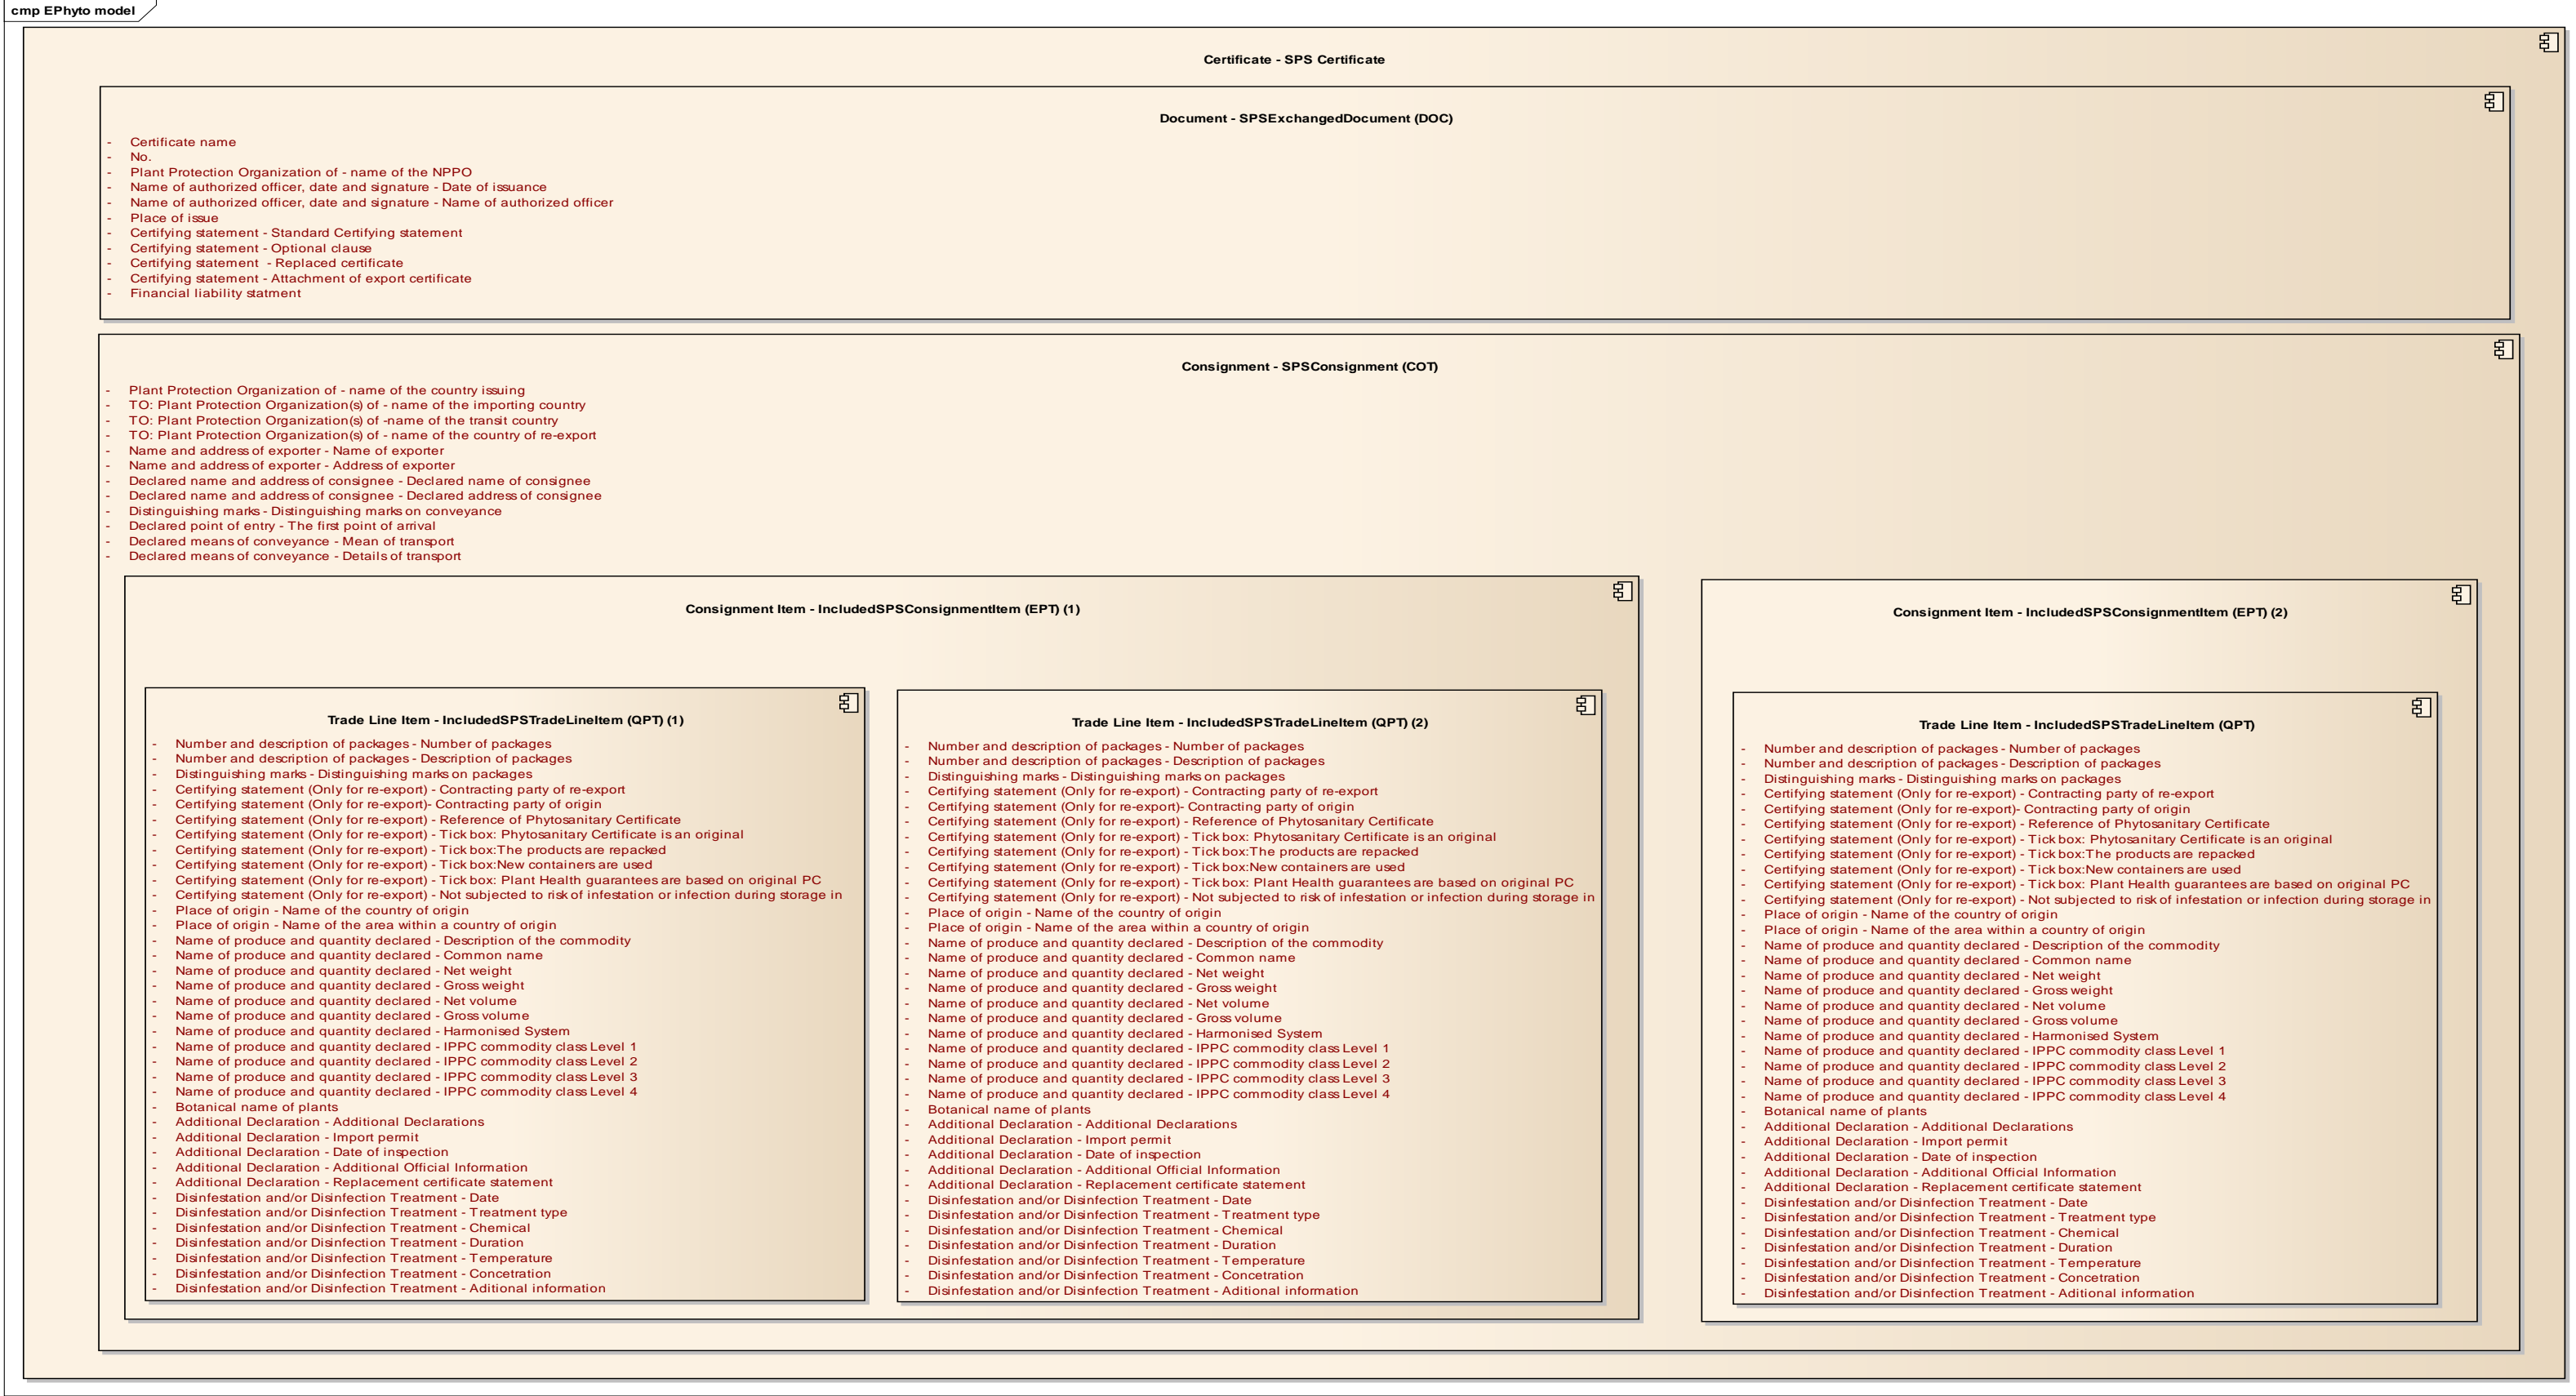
cmp EPhyto model

Certificate - SPS Certificate

Document - SPSExchangedDocument (DOC)

- Certificate name
- No.
- Plant Protection Organization of - name of the NPPO
- Name of authorized officer, date and signature - Date of issuance
- Name of authorized officer, date and signature - Name of authorized officer
- Place of issue
- Certifying statement - Standard Certifying statement
- Certifying statement - Optional clause
- Certifying statement - Replaced certificate
- Certifying statement - Attachment of export certificate
- Financial liability statment

Consignment - SPSConsignment (COT)

- Plant Protection Organization of - name of the country issuing
- TO: Plant Protection Organization(s) of - name of the importing country
- TO: Plant Protection Organization(s) of -name of the transit country
- TO: Plant Protection Organization(s) of - name of the country of re-export
- Name and address of exporter - Name of exporter
- Name and address of exporter - Address of exporter
- Declared name and address of consignee - Declared name of consignee
- Declared name and address of consignee - Declared address of consignee
- Distinguishing marks - Distinguishing marks on conveyance
- Declared point of entry - The first point of arrival
- Declared means of conveyance - Mean of transport
- Declared means of conveyance - Details of transport

Consignment Item - IncludedSPSConsignmentItem (EPT) (1)

Trade Line Item - IncludedSPSTradeLineItem (QPT) (1)

- Number and description of packages - Number of packages
- Number and description of packages - Description of packages
- Distinguishing marks - Distinguishing marks on packages
- Certifying statement (Only for re-export) - Contracting party of re-export
- Certifying statement (Only for re-export)- Contracting party of origin
- Certifying statement (Only for re-export) - Reference of Phytosanitary Certificate
- Certifying statement (Only for re-export) - Tick box: Phytosanitary Certificate is an original
- Certifying statement (Only for re-export) - Tick box:The products are repacked
- Certifying statement (Only for re-export) - Tick box:New containers are used
- Certifying statement (Only for re-export) - Tick box: Plant Health guarantees are based on original PC
- Certifying statement (Only for re-export) - Not subjected to risk of infestation or infection during storage in
- Place of origin - Name of the country of origin
- Place of origin - Name of the area within a country of origin
- Name of produce and quantity declared - Description of the commodity
- Name of produce and quantity declared - Common name
- Name of produce and quantity declared - Net weight
- Name of produce and quantity declared - Gross weight
- Name of produce and quantity declared - Net volume
- Name of produce and quantity declared - Gross volume
- Name of produce and quantity declared - Harmonised System
- Name of produce and quantity declared - IPPC commodity class Level 1
- Name of produce and quantity declared - IPPC commodity class Level 2
- Name of produce and quantity declared - IPPC commodity class Level 3
- Name of produce and quantity declared - IPPC commodity class Level 4
- Botanical name of plants
- Additional Declaration - Additional Declarations
- Additional Declaration - Import permit
- Additional Declaration - Date of inspection
- Additional Declaration - Additional Official Information
- Additional Declaration - Replacement certificate statement
- Disinfestation and/or Disinfection Treatment - Date
- Disinfestation and/or Disinfection Treatment - Treatment type
- Disinfestation and/or Disinfection Treatment - Chemical
- Disinfestation and/or Disinfection Treatment - Duration
- Disinfestation and/or Disinfection Treatment - Temperature
- Disinfestation and/or Disinfection Treatment - Concetration
- Disinfestation and/or Disinfection Treatment - Aditional information

Trade Line Item - IncludedSPSTradeLineItem (QPT) (2)

- Number and description of packages - Number of packages
- Number and description of packages - Description of packages
- Distinguishing marks - Distinguishing marks on packages
- Certifying statement (Only for re-export) - Contracting party of re-export
- Certifying statement (Only for re-export)- Contracting party of origin
- Certifying statement (Only for re-export) - Reference of Phytosanitary Certificate
- Certifying statement (Only for re-export) - Tick box: Phytosanitary Certificate is an original
- Certifying statement (Only for re-export) - Tick box:The products are repacked
- Certifying statement (Only for re-export) - Tick box:New containers are used
- Certifying statement (Only for re-export) - Tick box: Plant Health guarantees are based on original PC
- Certifying statement (Only for re-export) - Not subjected to risk of infestation or infection during storage in
- Place of origin - Name of the country of origin
- Place of origin - Name of the area within a country of origin
- Name of produce and quantity declared - Description of the commodity
- Name of produce and quantity declared - Common name
- Name of produce and quantity declared - Net weight
- Name of produce and quantity declared - Gross weight
- Name of produce and quantity declared - Net volume
- Name of produce and quantity declared - Gross volume
- Name of produce and quantity declared - Harmonised System
- Name of produce and quantity declared - IPPC commodity class Level 1
- Name of produce and quantity declared - IPPC commodity class Level 2
- Name of produce and quantity declared - IPPC commodity class Level 3
- Name of produce and quantity declared - IPPC commodity class Level 4
- Botanical name of plants
- Additional Declaration - Additional Declarations
- Additional Declaration - Import permit
- Additional Declaration - Date of inspection
- Additional Declaration - Additional Official Information
- Additional Declaration - Replacement certificate statement
- Disinfestation and/or Disinfection Treatment - Date
- Disinfestation and/or Disinfection Treatment - Treatment type
- Disinfestation and/or Disinfection Treatment - Chemical
- Disinfestation and/or Disinfection Treatment - Duration
- Disinfestation and/or Disinfection Treatment - Temperature
- Disinfestation and/or Disinfection Treatment - Concetration
- Disinfestation and/or Disinfection Treatment - Aditional information

Consignment Item - IncludedSPSConsignmentItem (EPT) (2)

Trade Line Item - IncludedSPSTradeLineItem (QPT)

- Number and description of packages - Number of packages
- Number and description of packages - Description of packages
- Distinguishing marks - Distinguishing marks on packages
- Certifying statement (Only for re-export) - Contracting party of re-export
- Certifying statement (Only for re-export)- Contracting party of origin
- Certifying statement (Only for re-export) - Reference of Phytosanitary Certificate
- Certifying statement (Only for re-export) - Tick box: Phytosanitary Certificate is an original
- Certifying statement (Only for re-export) - Tick box:The products are repacked
- Certifying statement (Only for re-export) - Tick box:New containers are used
- Certifying statement (Only for re-export) - Tick box: Plant Health guarantees are based on original PC
- Certifying statement (Only for re-export) - Not subjected to risk of infestation or infection during storage in
- Place of origin - Name of the country of origin
- Place of origin - Name of the area within a country of origin
- Name of produce and quantity declared - Description of the commodity
- Name of produce and quantity declared - Common name
- Name of produce and quantity declared - Net weight
- Name of produce and quantity declared - Gross weight
- Name of produce and quantity declared - Net volume
- Name of produce and quantity declared - Gross volume
- Name of produce and quantity declared - Harmonised System
- Name of produce and quantity declared - IPPC commodity class Level 1
- Name of produce and quantity declared - IPPC commodity class Level 2
- Name of produce and quantity declared - IPPC commodity class Level 3
- Name of produce and quantity declared - IPPC commodity class Level 4
- Botanical name of plants
- Additional Declaration - Additional Declarations
- Additional Declaration - Import permit
- Additional Declaration - Date of inspection
- Additional Declaration - Additional Official Information
- Additional Declaration - Replacement certificate statement
- Disinfestation and/or Disinfection Treatment - Date
- Disinfestation and/or Disinfection Treatment - Treatment type
- Disinfestation and/or Disinfection Treatment - Chemical
- Disinfestation and/or Disinfection Treatment - Duration
- Disinfestation and/or Disinfection Treatment - Temperature
- Disinfestation and/or Disinfection Treatment - Concetration
- Disinfestation and/or Disinfection Treatment - Aditional information